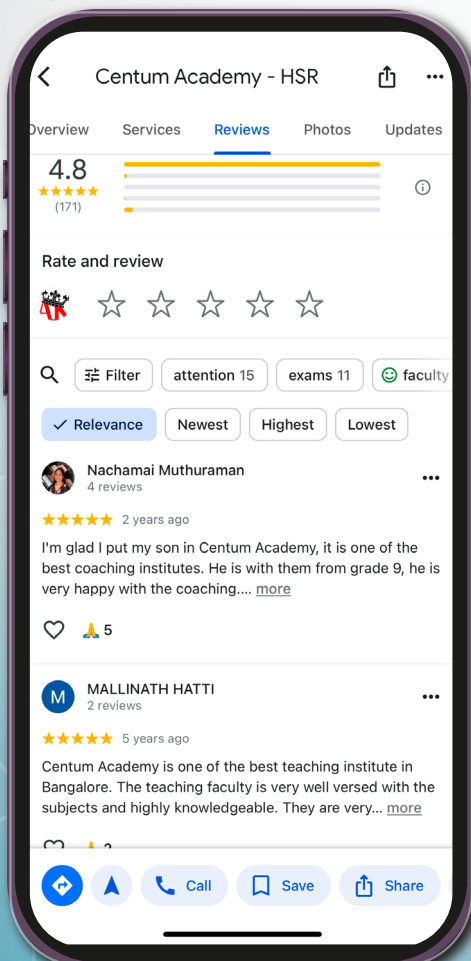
Centum Academy - HSR

Overview Services Reviews Photos Updates

4.8
(171)

Rate and review

Filter attention 15 exams 11 faculty

Relevance Newest Highest Lowest

Nachamai Muthuraman
4 reviews

2 years ago

I'm glad I put my son in Centum Academy, it is one of the best coaching institutes. He is with them from grade 9, he is very happy with the coaching.... more

5

M MALLINATH HATTI
2 reviews

5 years ago

Centum Academy is one of the best teaching institute in Bangalore. The teaching faculty is very well versed with the subjects and highly knowledgeable. They are very... more

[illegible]

Call Save Share